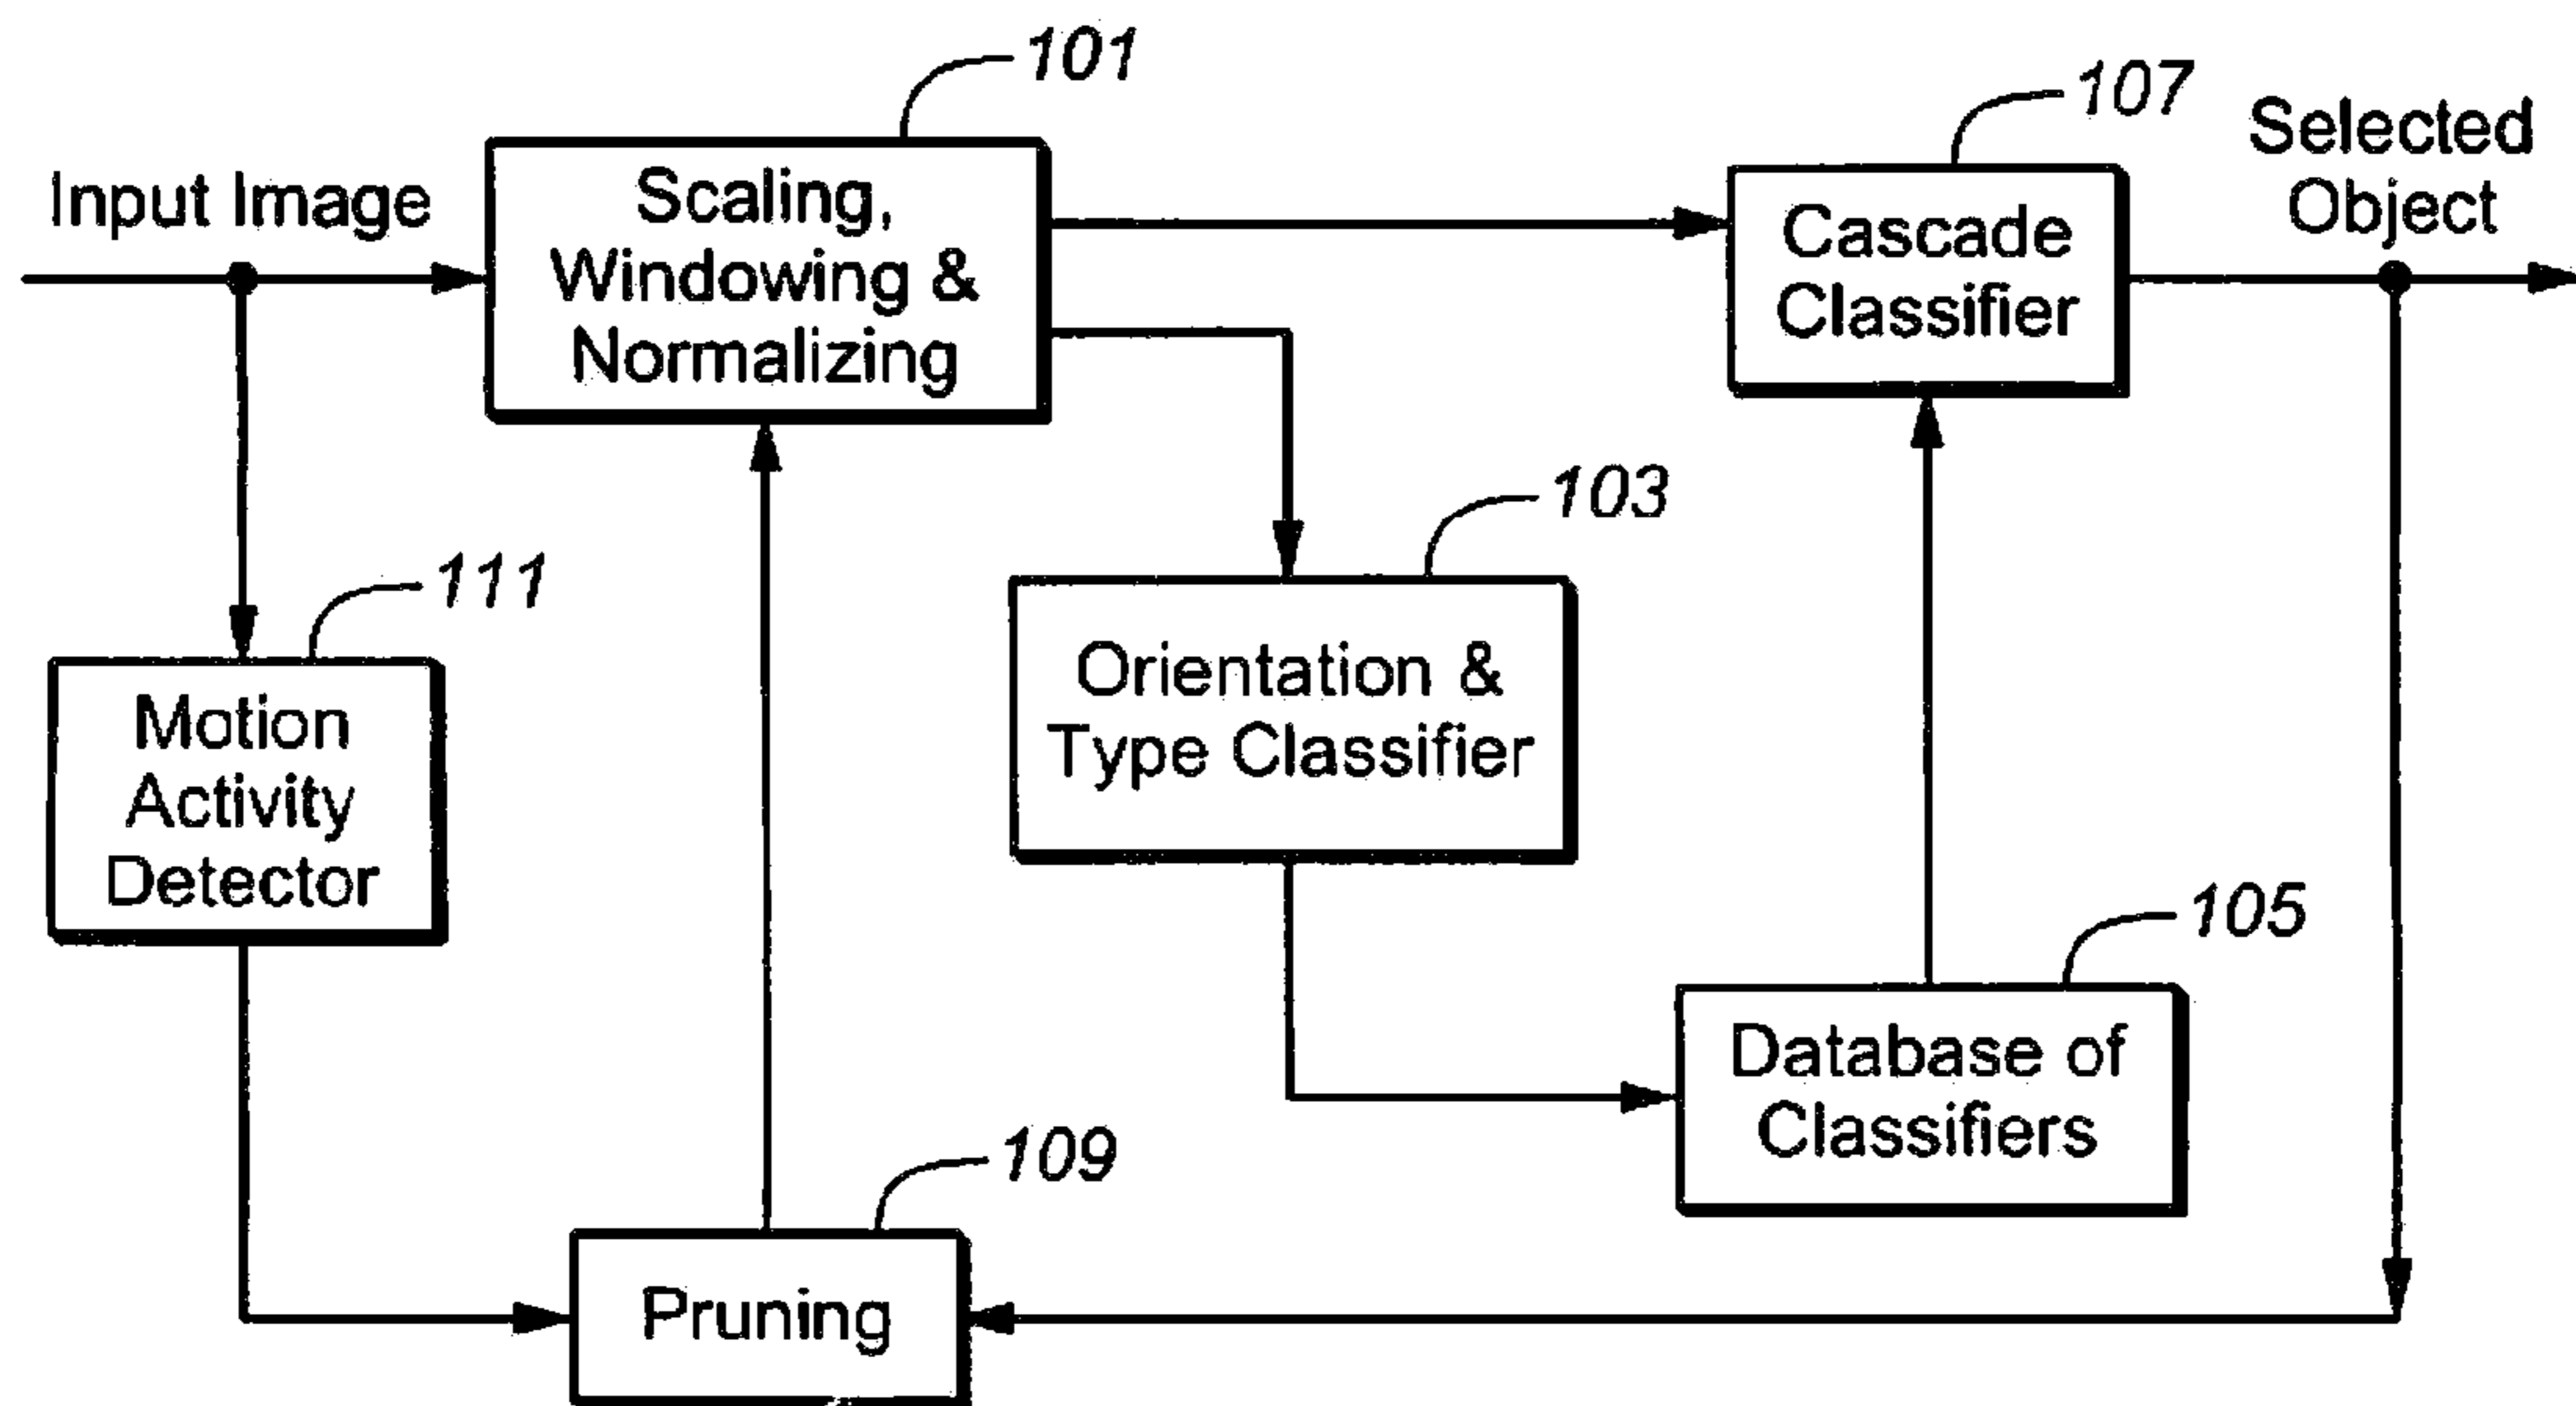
101

107

Input Image

Scaling, Windowing & Normalizing

Cascade Classifier

Selected Object

103

111

Orientation & Type Classifier

Motion Activity Detector

105

Database of Classifiers

109

Pruning